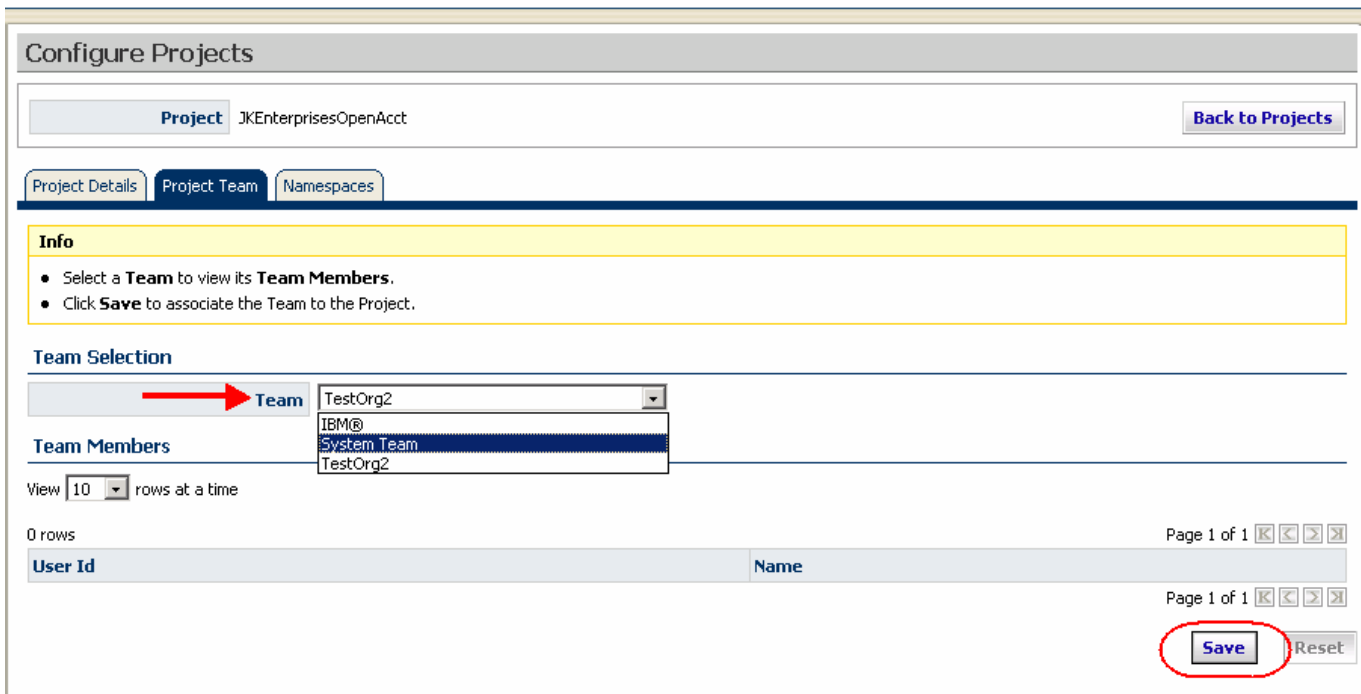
Configure Projects

Project JKEnterprisesOpenAcct

Back to Projects

Project Details Project Team Namespaces

Info

- Select a Team to view its Team Members.
- Click Save to associate the Team to the Project.

Team Selection

Team TestOrg2

IBM®
System Team
TestOrg2

Team Members

View 10 rows at a time

0 rows

Page 1 of 1

| User Id | Name |
|---|---|

Page 1 of 1

Save Reset